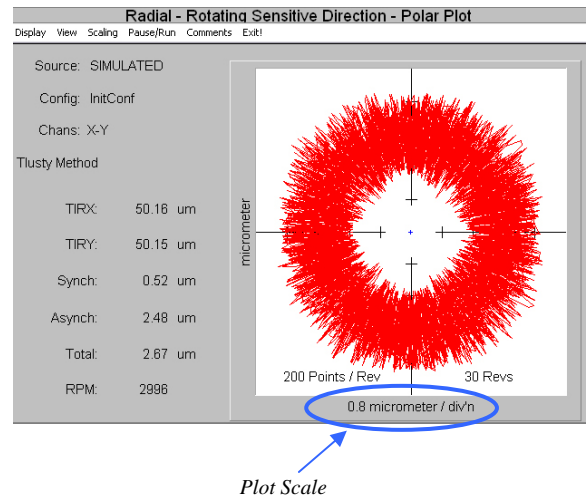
Radial - Rotating Sensitive Direction - Polar Plot

Display View Scaling Pause/Run Comments Exit!

Source: SIMULATED

Config: InitConf

Chans: X-Y

Tlusty Method

TIRX: 50.16 um

TIRY: 50.15 um

Synch: 0.52 um

Asynch: 2.48 um

Total: 2.67 um

RPM: 2996

micrometer

200 Points / Rev

30 Revs

0.8 micrometer / div'n

Plot Scale